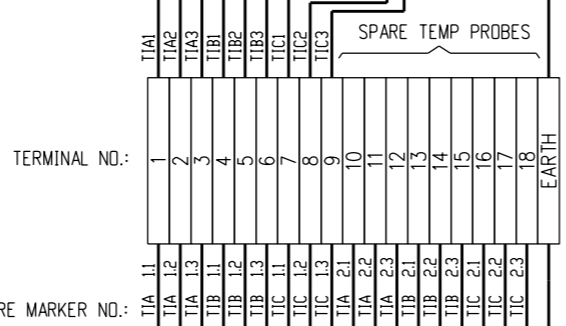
TIA1 TIA2 TIA3 TIB1 TIB2 TIB3 TIC1 TIC2 TIC3

SPARE TEMP PROBES

TERMINAL NO.:

| 1 | 2 | 3 | 4 | 5 | 6 | 7 | 8 | 9 | 10 | 11 | 12 | 13 | 14 | 15 | 16 | 17 | 18 | EARTH |
|---|---|---|---|---|---|---|---|---|---|---|---|---|---|---|---|---|---|---|

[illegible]RE MARKER NO.:

| TIA 1.1 | TIA 1.2 | TIA 1.3 | TIB 1.1 | TIB 1.2 | TIB 1.3 | TIC 1.1 | TIC 1.2 | TIC 1.3 | TIA 2.1 | TIA 2.2 | TIA 2.3 | TIB 2.1 | TIB 2.2 | TIB 2.3 | TIC 2.1 | TIC 2.2 | TIC 2.3 |
|---|---|---|---|---|---|---|---|---|---|---|---|---|---|---|---|---|---|